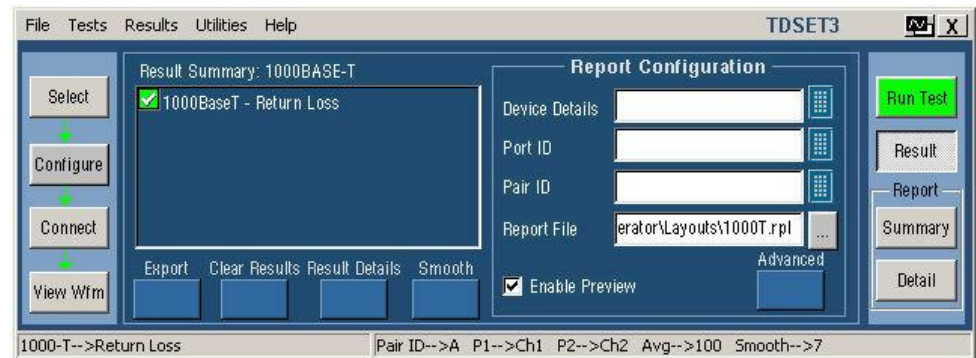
File Tests Results Utilities Help

TDSET3

X

Select

Configure

Connect

View Wfm

Result Summary: 1000BASE-T

1000BaseT - Return Loss

Export

Clear Results

Result Details

Smooth

Report Configuration

Device Details

Port ID

Pair ID

Report File

erator\Layouts\1000T.rpl

...

Advanced

Enable Preview

Run Test

Result

Report

Summary

Detail

1000-T-->Return Loss

Pair ID-->A P1-->Ch1 P2-->Ch2 Avg-->100 Smooth-->7